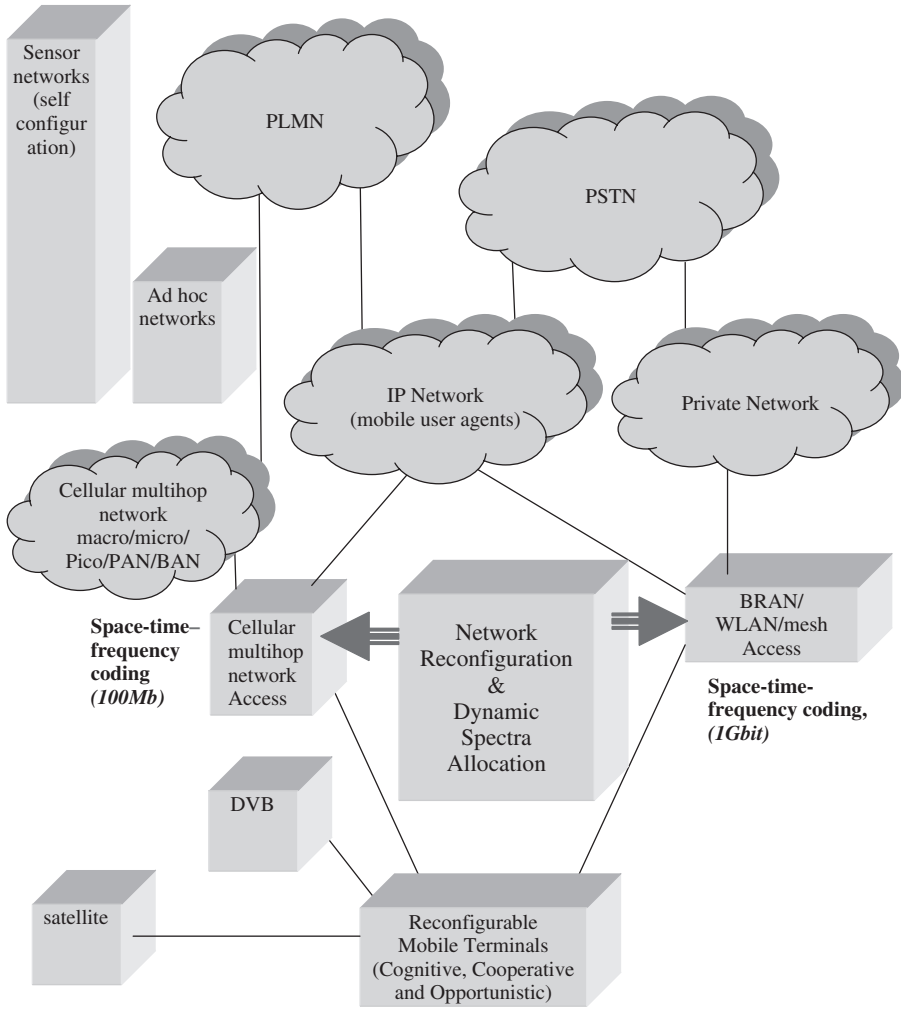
Sensor networks (self configur ation)

PLMN

PSTN

Ad hoc networks

IP Network (mobile user agents)

Private Network

Cellular multihop network macro/micro/ Pico/PAN/BAN

Space-time–frequency coding *(100Mb)*

Cellular multihop network Access

Network Reconfiguration & Dynamic Spectra Allocation

BRAN/ WLAN/mesh Access

Space-time-frequency coding, *(1Gbit)*

DVB

satellite

Reconfigurable Mobile Terminals (Cognitive, Cooperative and Opportunistic)